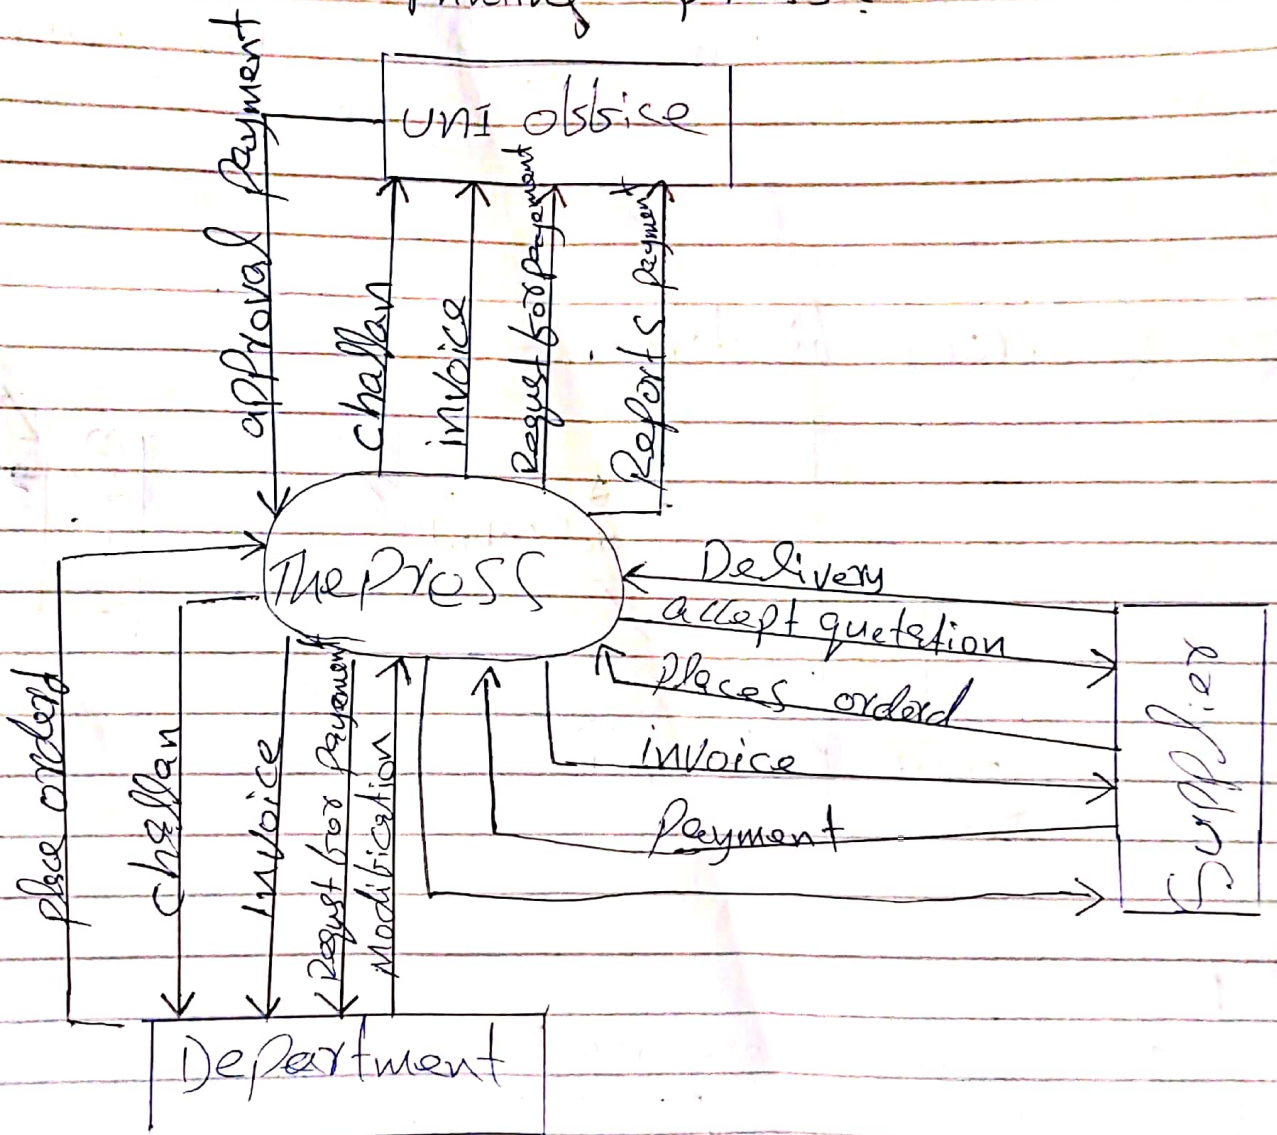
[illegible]

uni obbise

approval Payment

challan

invoice

Request for Payment

Reports Payment

The Press

Delivery

allept quetation

Places orderd

invoice

Payment

Supplier

Place orderd

challan

invoice

Request for Payment

Modification

Department